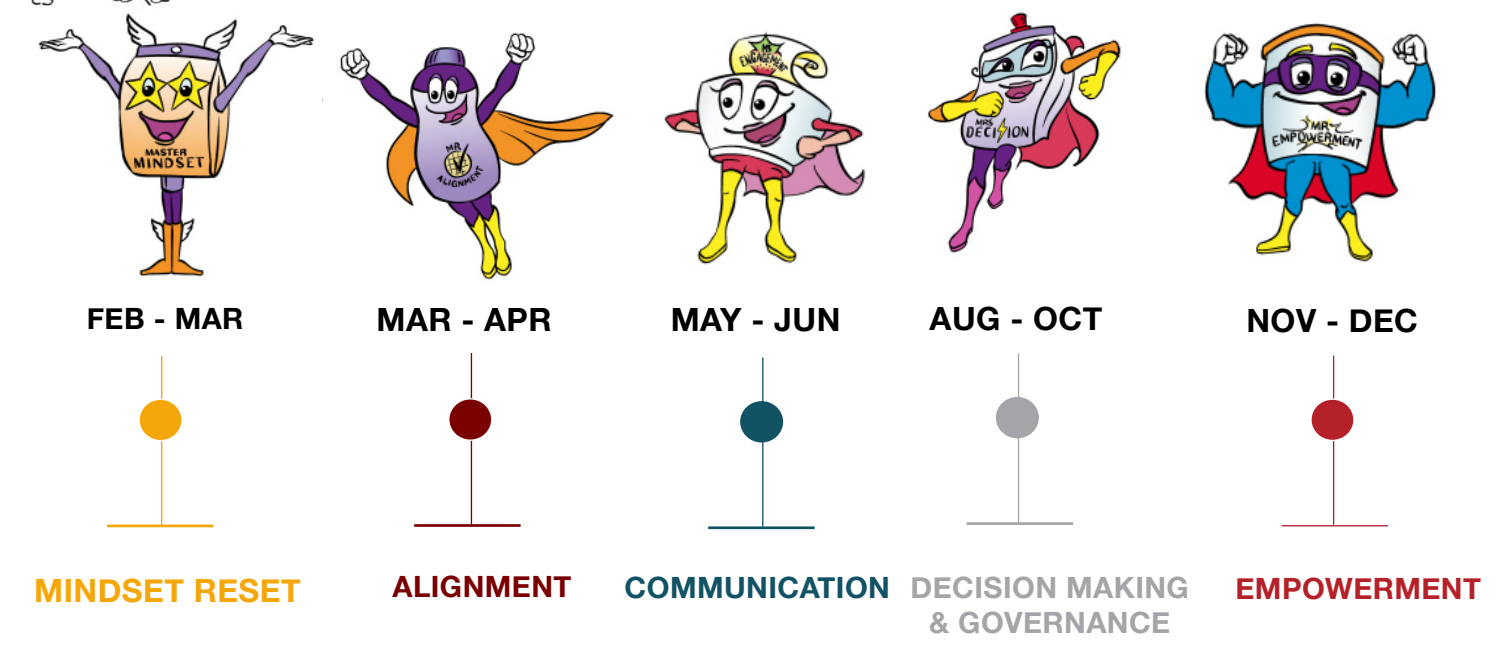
MASTER MINDSET

MR ALIGNMENT

MS ENGAGEMENT

MRS DECISION

MR EMPOWERMENT

FEB - MAR

MAR - APR

MAY - JUN

AUG - OCT

NOV - DEC

MINDSET RESET

ALIGNMENT

COMMUNICATION

DECISION MAKING & GOVERNANCE

EMPOWERMENT